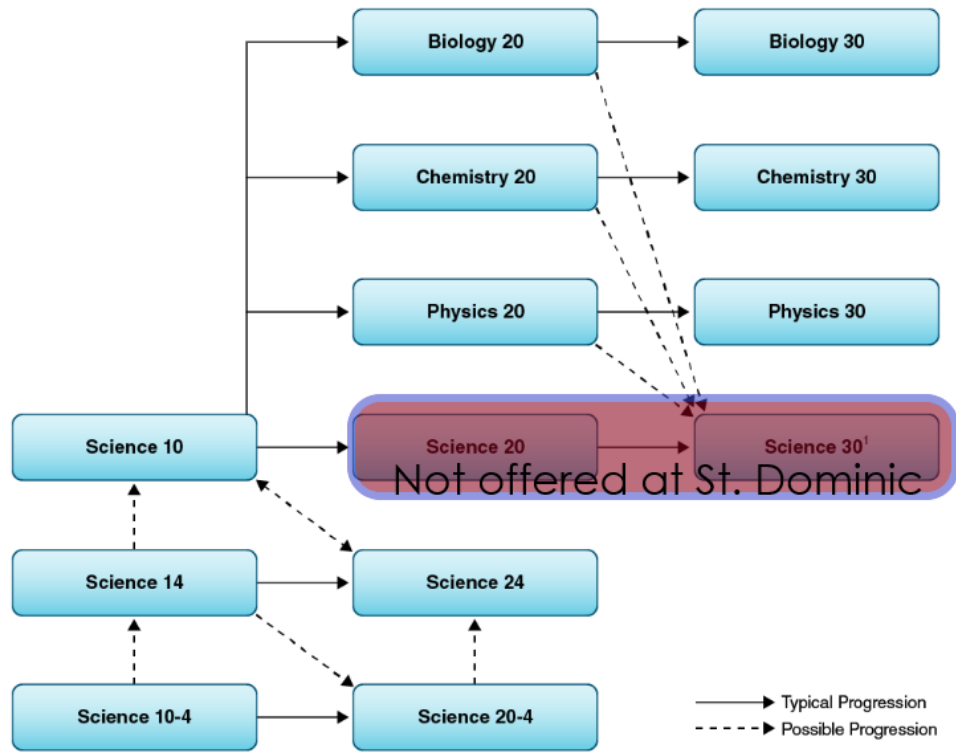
Biology 20

Biology 30

Chemistry 20

Chemistry 30

Physics 20

Physics 30

Science 10

Science 20

Science 30$^1$

Not offered at St. Dominic

Science 14

Science 24

Science 10-4

Science 20-4

Typical Progression

Possible Progression